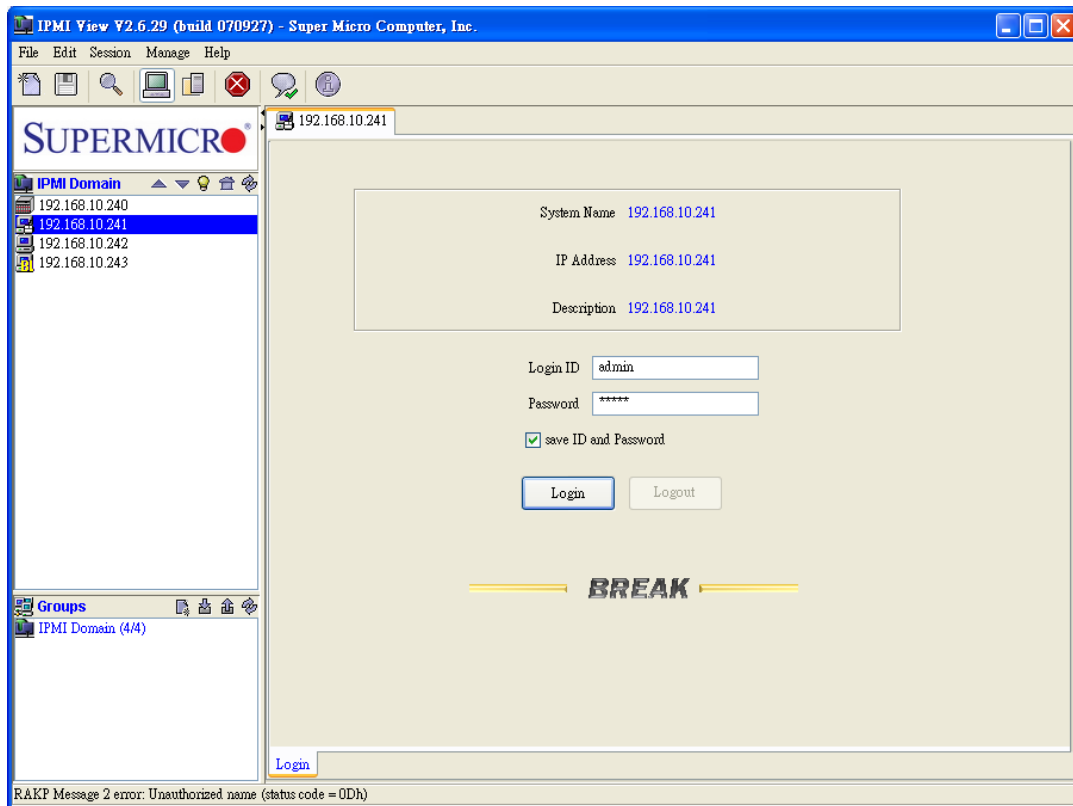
IPMI View V2.6.29 (build 070927) - Super Micro Computer, Inc.

File Edit Session Manage Help

SUPERMICRO

IPMI Domain

192.168.10.240
192.168.10.241
192.168.10.242
192.168.10.243

Groups

IPMI Domain (4/4)

192.168.10.241

System Name 192.168.10.241

IP Address 192.168.10.241

Description 192.168.10.241

Login ID admin

Password *****

save ID and Password

Login Logout

BREAK

Login

RAKP Message 2 error: Unauthorized name (status code = 0Dh)